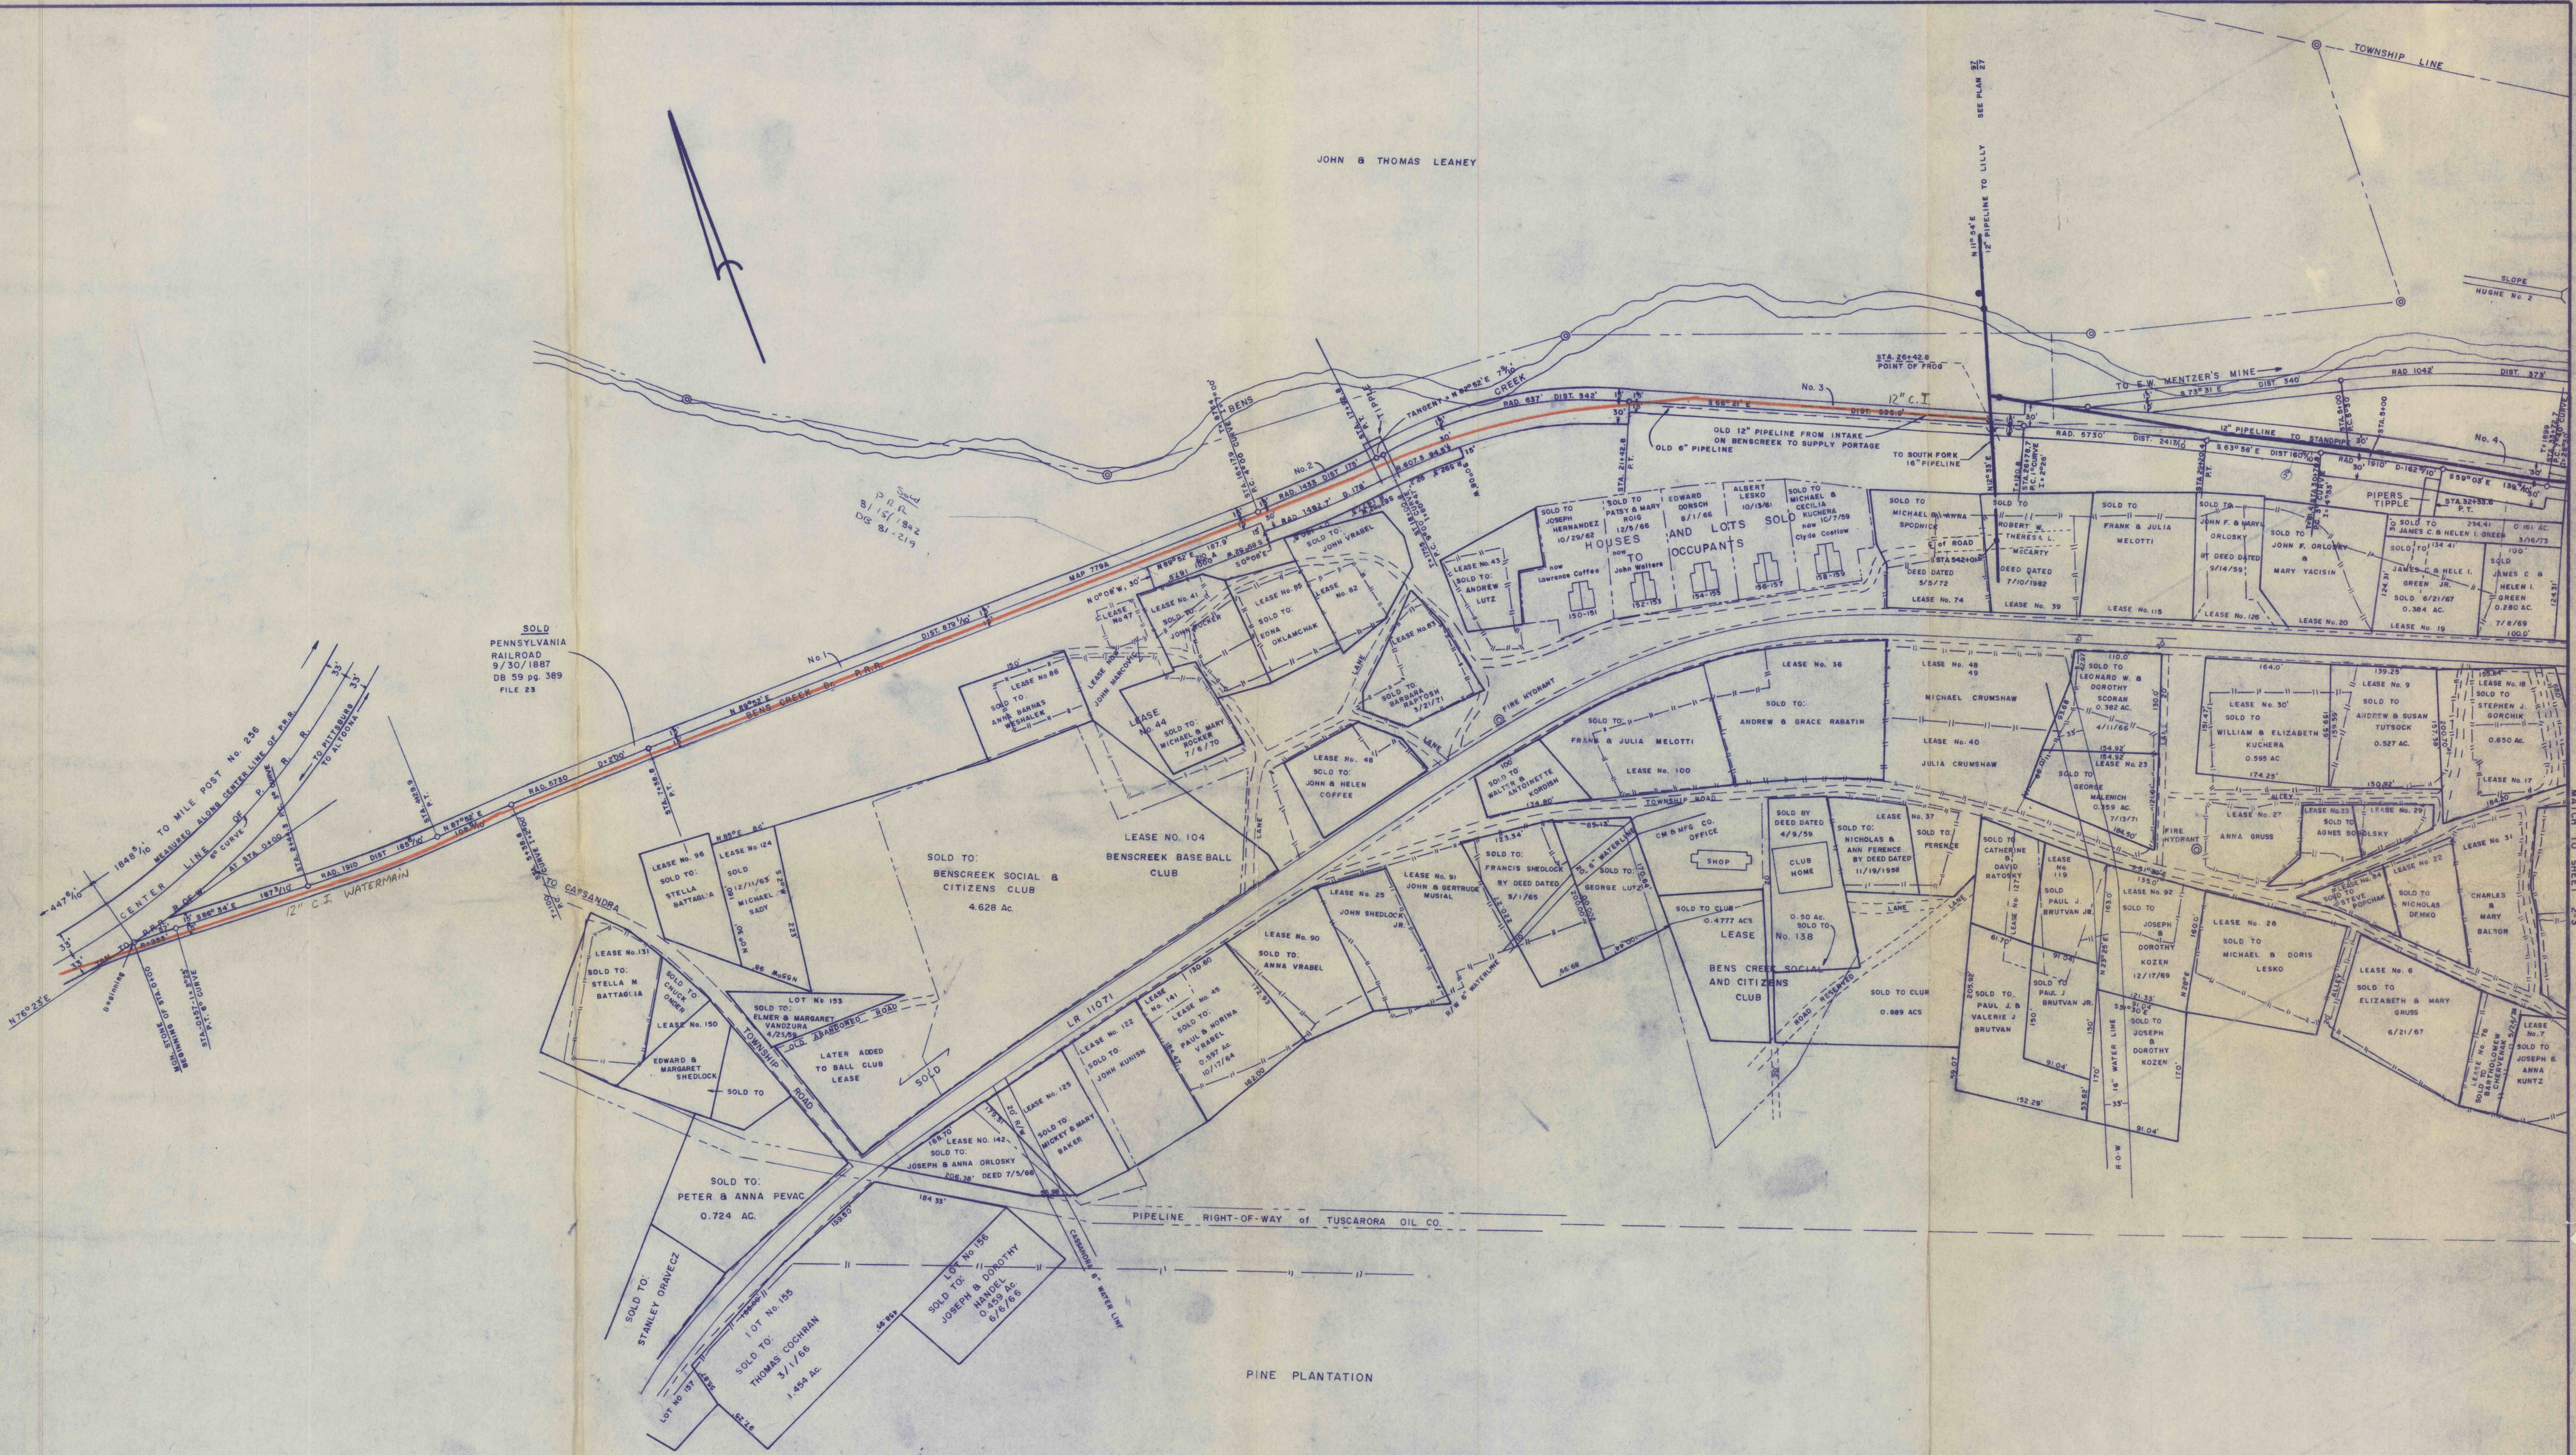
TOWNSHIP LINE

JOHN & THOMAS LEAHEY

SEE PLAN 27
12" PIPELINE TO LILLY
N 11°04' E

SLOPE
HUGHE No. 2

TO E.W. MENTZER'S MINE

STA. 26+42.6
POINT OF FROG

No. 3
12" C.I.

BENS CREEK

No. 2

OLD 12" PIPELINE FROM INTAKE ON BENSCREEK TO SUPPLY PORTAGE

OLD 6" PIPELINE

TO SOUTH FORK
16" PIPELINE

12" PIPELINE TO STANDPIPE

No. 4

PIPERS TIPPLE

SOLD TO JOSEPH HERNANDEZ 10/29/62
SOLD TO PATSY & MARY ROIS 12/5/66
EDWARD DONSCH 9/1/66
ALBERT LESKO 10/13/61
SOLD TO MICHAEL & CECILIA KUCHERA 10/7/59

HOUSES AND LOTS SOLD TO OCCUPANTS

now Lawrence Coffee
now John Walters
now Clyde Costlow

SOLD TO MICHAEL & ANNA SPODNICK
DEED DATED 5/5/72
LEASE No. 74

SOLD TO ROBERT W. & THERESA L. McCARTY
DEED DATED 7/10/1962
LEASE No. 39

SOLD TO FRANK & JULIA MELOTTI
LEASE No. 115

SOLD TO JOHN F. & MARY ORLOSKY
BY DEED DATED 9/14/59
LEASE No. 126

SOLD TO JOHN F. ORLOSKY & MARY YACISIN
LEASE No. 20

SOLD TO JAMES C. & HELEN I. GREEN
SOLD 6/21/67 0.384 AC.
LEASE No. 19

SOLD JAMES C & HELEN I. GREEN 0.280 AC. 7/6/69

SOLD PENNSYLVANIA RAILROAD 9/30/1887 DB 59 pg. 389 FILE 23

No. 1
BENS CREEK Br. P.R.R.

LEASE No. 43
SOLD TO ANDREW LUTZ

SOLD TO: JOHN VRABEL

LEASE No. 41
SOLD TO JOHN KOCHER

LEASE No. 47

LEASE No. 55
SOLD TO EDNA OKLAMCHAK

LEASE No. 52

LEASE No. 53
SOLD TO BARBARA BAPTOSH 3/21/71

LEASE No. 66
SOLD TO ANNE BARBARA MESHALEK

JOHN HANCOVICH

LEASE No. 44
SOLD TO MICHAEL & MARY KOCHER 7/6/70

FIRE HYDRANT

LEASE No. 48
SOLD TO JOHN & HELEN COFFEE

LEASE No. 36
SOLD TO ANDREW & GRACE RABATIN

SOLD TO FRANK & JULIA MELOTTI
LEASE No. 100

LEASE No. 48
MICHAEL CRUMSHAW
LEASE No. 40
JULIA CRUMSHAW

SOLD TO LEONARD W. & DOROTHY SCORAN 0.382 AC. 4/11/66

LEASE No. 23
SOLD TO GEORGE MALENICH 0.359 AC. 7/3/71

LEASE No. 30
SOLD TO WILLIAM & ELIZABETH KUCHERA 0.595 AC.

LEASE No. 9
SOLD TO ANDREW & SUSAN TUTSOCK 0.527 AC.

LEASE No. 18
SOLD TO STEPHEN J. BORCHIK 0.850 AC.

LEASE No. 17

SOLD TO WALTER & ANTOINETTE KORDISH

TOWNSHIP ROAD

SOLD BY DEED DATED 4/9/56
CLUB HOME

LEASE No. 37
SOLD TO: NICHOLAS & ANN FERENCE BY DEED DATED 11/19/1956

SOLD TO FERENCE

FIRE HYDRANT

LEASE No. 27
ANNA GRUSS

LEASE No. 33
SOLD TO AGNES SOBOLSKY

LEASE No. 29

LEASE No. 31

SOLD TO STEVE POPCHAK

LEASE No. 22
SOLD TO NICHOLAS DEMKO

CHARLES & MARY BALTOR

SOLD TO CATHERINE & DAVID RATOSKY

LEASE No. 119
SOLD PAUL J. BRUTVAN JR.

LEASE No. 92
SOLD TO JOSEPH & DOROTHY KOZEN 12/17/69

LEASE No. 28
SOLD TO MICHAEL & DORIS LESKO

LEASE No. 6
SOLD TO ELIZABETH & MARY GRUSS 6/21/67

SOLD TO BARTHOLOMEW CHERVENAK

LEASE No. 7
SOLD TO JOSEPH & ANNA KUNTZ

LEASE No. 96
SOLD TO STELLA BATTAGLIA

LEASE No. 124
SOLD 12/11/65 MICHAEL SADY

SOLD TO: BENSCREEK SOCIAL & CITIZENS CLUB 4.628 Ac.

LEASE NO. 104
BENSCREEK BASEBALL CLUB

TO CASSANDRA

12" C.I. WATERMAIN

CENTER LINE OF P.R.R.
1848 TO MILE POST No. 256 MEASURED ALONG CENTER LINE OF P.R.R.

TO PITTSBURGH
TO ALTOONA

LEASE No. 131
SOLD TO STELLA M. BATTAGLIA

SOLD TO CHICK SNIDER

LEASE No. 150

EDWARD & MARGARET SHEDLOCK

SOLD TO

LOT No. 153
SOLD TO: ELMER & MARGARET VANOZURA 4/21/69

LATER ADDED TO BALL CLUB LEASE

SOLD

TOWNSHIP ROAD

LR 11071

LEASE No. 90
SOLD TO: ANNA VRABEL

LEASE No. 25
JOHN SHEDLOCK JR.

LEASE No. 91
JOHN & GERTRUDE MUDIAL

SOLD TO: FRANCIS SHEDLOCK BY DEED DATED 5/1/65

SOLD TO GEORGE LUTZ

CM & MFG. CO. OFFICE
SHOP

SOLD TO CLUB 0.4777 ACS

LEASE No. 138
0.50 Ac. SOLD TO

BENS CREEK SOCIAL AND CITIZENS CLUB

SOLD TO CLUB 0.889 ACS

SOLD TO PAUL J. & VALERIE J. BRUTVAN

SOLD TO PAUL J. BRUTVAN JR.

SOLD TO JOSEPH & DOROTHY KOZEN

16" WATER LINE

LEASE No. 141
SOLD TO PAUL & NORMA VRABEL 0.597 AC. 10/17/64

LEASE No. 45

LEASE No. 122
JOHN KUNISH

LEASE No. 125
SOLD TO MICKEY & MARY BAKER

LEASE No. 142
SOLD TO: JOSEPH & ANNA ORLOSKY DEED 7/5/66

SOLD TO: PETER & ANNA PEVAC 0.724 AC.

PIPELINE RIGHT-OF-WAY of TUSCARORA OIL CO.

SOLD TO: STANLEY ORAVECZ

LOT No. 155
SOLD TO: THOMAS COCHRAN 3/1/66 1.454 Ac.

LOT No. 156
SOLD TO: JOSEPH & DOROTHY HANDEL 0.459 AC. 6/6/66

CASSANDRA 6" WATER LINE

LOT NO. 157

PINE PLANTATION

MATCH TO SHEET